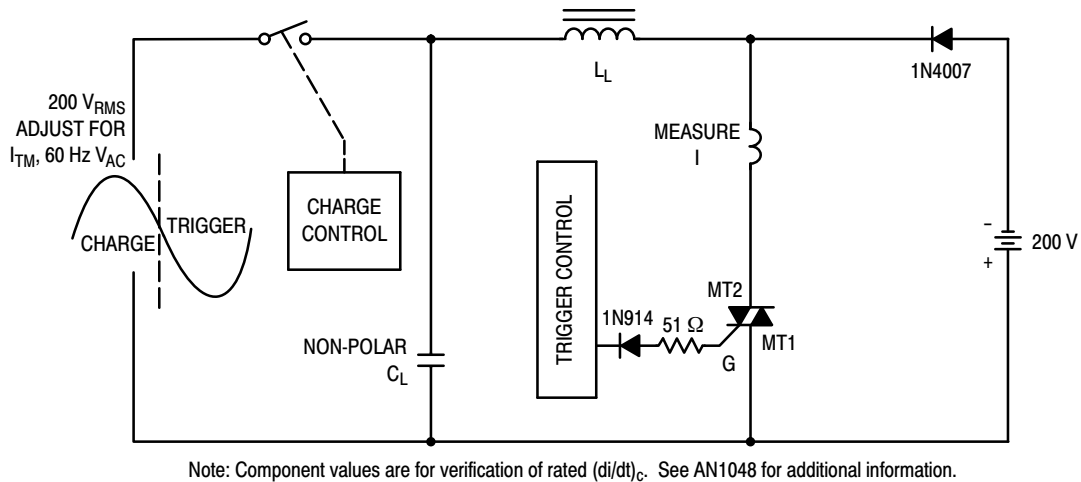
$L_L$

1N4007

200 $V_{RMS}$
ADJUST FOR
$I_{TM}$, 60 Hz $V_{AC}$

MEASURE
I

CHARGE

TRIGGER

CHARGE
CONTROL

TRIGGER CONTROL

-
200 V
+

MT2

1N914

51 Ω

MT1

NON-POLAR
$C_L$

G

Note: Component values are for verification of rated $(di/dt)_c$. See AN1048 for additional information.